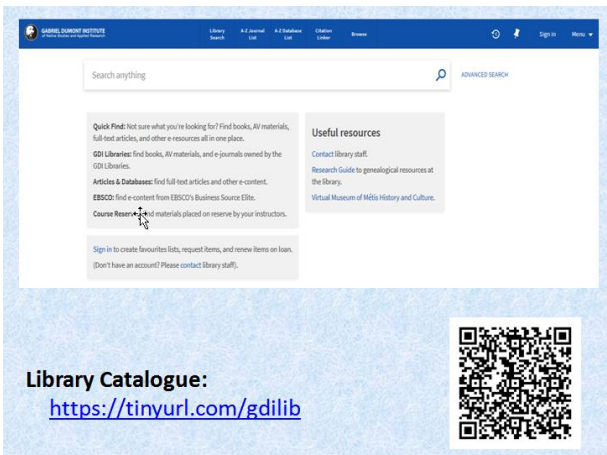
GABRIEL DUMONT INSTITUTE of Native Studies and Applied Research

Library Search A-Z Journal List A-Z Database List Citation Linker Browse

Sign in Menu

Search anything

ADVANCED SEARCH

Quick Find: Not sure what you're looking for? Find books, AV materials, full-text articles, and other e-resources all in one place.

GDI Libraries: find books, AV materials, and e-journals owned by the GDI Libraries.

Articles & Databases: find full-text articles and other e-content.

EBSCO: find e-content from EBSCO's Business Source Elite.

Course Reserve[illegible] materials placed on reserve by your instructors.

Sign in to create favourites lists, request items, and renew items on loan. (Don't have an account? Please contact library staff).

Useful resources

Contact library staff.

Research Guide to genealogical resources at the library.

Virtual Museum of Métis History and Culture.

Library Catalogue:

https://tinyurl.com/gdilib